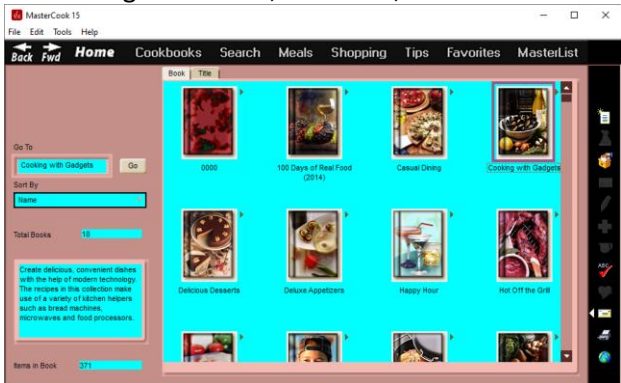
MasterCook 15

File Edit Tools Help

Back Fwd Home Cookbooks Search Meals Shopping Tips Favorites MasterList

Book Title

Go To

Cooking with Gadgets

Go

Sort By

Name

Total Books 18

Create delicious, convenient dishes with the help of modern technology. The recipes in this collection make use of a variety of kitchen helpers such as bread machines, microwaves and food processors.

Items in Book 371

0000

100 Days of Real Food (2014)

Casual Dining

Cooking with Gadgets

Delicious Desserts

Deluxe Appetizers

Happy Hour

Hot Off the Grill